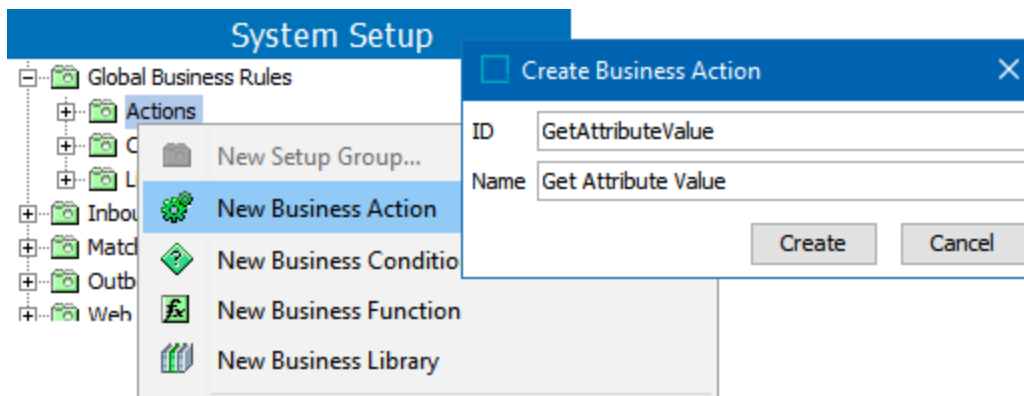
System Setup

Global Business Rules

Actions

C

L

Inbou

Matcl

Outb

Web

New Setup Group...

New Business Action

New Business Conditio

New Business Function

New Business Library

Create Business Action

ID GetAttributeValue

Name Get Attribute Value

Create

Cancel